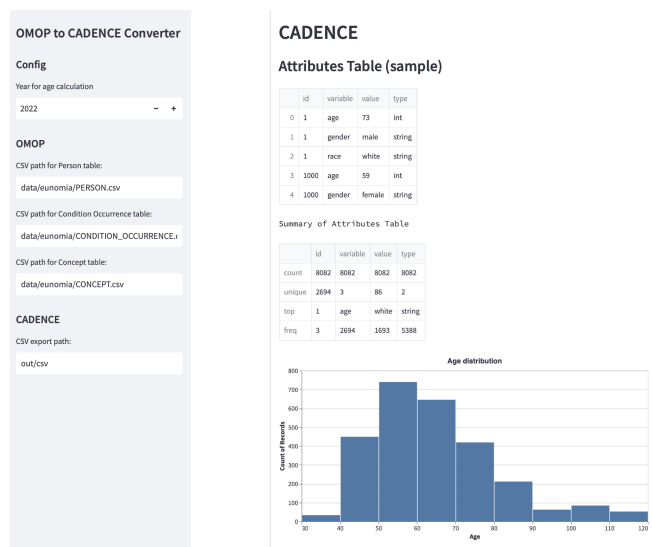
OMOP to CADENCE Converter

Config

Year for age calculation

2022 − +

OMOP

CSV path for Person table:

data/eunomia/PERSON.csv

CSV path for Condition Occurrence table:

data/eunomia/CONDITION_OCCURRENCE.(

CSV path for Concept table:

data/eunomia/CONCEPT.csv

CADENCE

CSV export path:

out/csv

CADENCE

Attributes Table (sample)

| | id | variable | value | type |
|---|---|---|---|---|
| 0 | 1 | age | 73 | int |
| 1 | 1 | gender | male | string |
| 2 | 1 | race | white | string |
| 3 | 1000 | age | 59 | int |
| 4 | 1000 | gender | female | string |

Summary of Attributes Table

| | id | variable | value | type |
|---|---|---|---|---|
| count | 8082 | 8082 | 8082 | 8082 |
| unique | 2694 | 3 | 86 | 2 |
| top | 1 | age | white | string |
| freq | 3 | 2694 | 1693 | 5388 |

Age distribution

Count of Records

0 100 200 300 400 500 600 700 800

30 40 50 60 70 80 90 100 110 120

Age